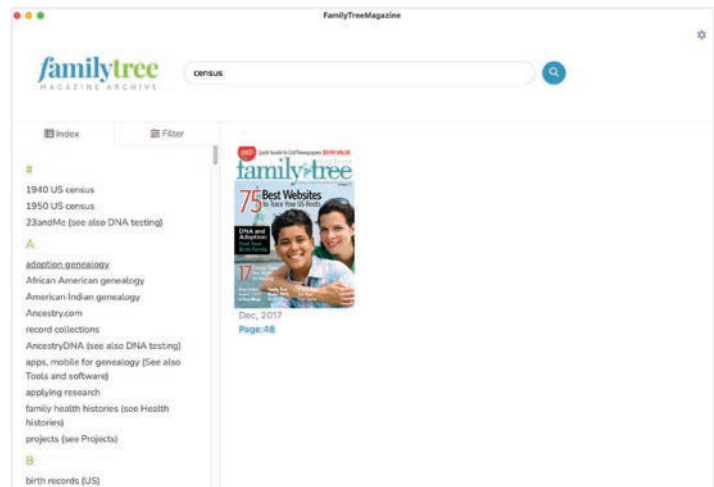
FamilyTreeMagazine

familytree
MAGAZINE ARCHIVE

census

Index

Filter

#

1940 US census

1950 US census

23andMe (see also DNA testing)

A

adoption genealogy

African American genealogy

American Indian genealogy

Ancestry.com

record collections

AncestryDNA (see also DNA testing)

apps, mobile for genealogy (See also Tools and software)

applying research

family health histories (see Health histories)

projects (see Projects)

B

birth records (US)

familytree

75 Best Websites to Trace Your US Roots

DNA and Adoption

17

Dec, 2017

Page:48